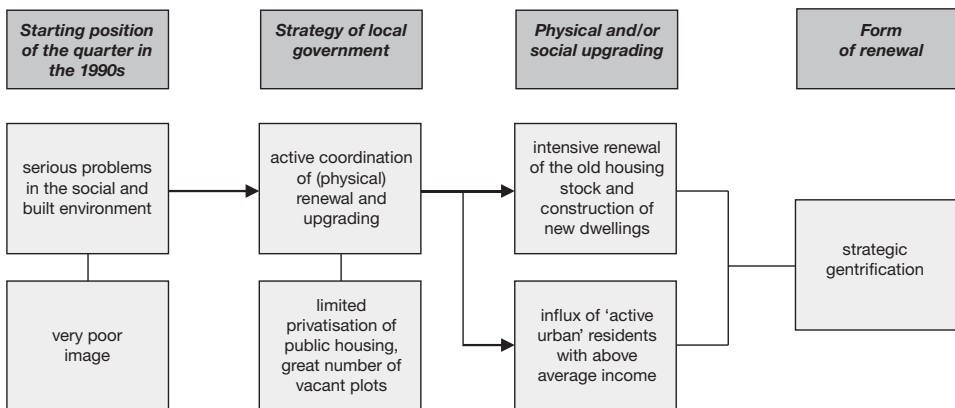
Starting position of the quarter in the 1990s

Strategy of local government

Physical and/or social upgrading

Form of renewal

serious problems in the social and built environment

very poor image

active coordination of (physical) renewal and upgrading

limited privatisation of public housing, great number of vacant plots

intensive renewal of the old housing stock and construction of new dwellings

influx of 'active urban' residents with above average income

strategic gentrification